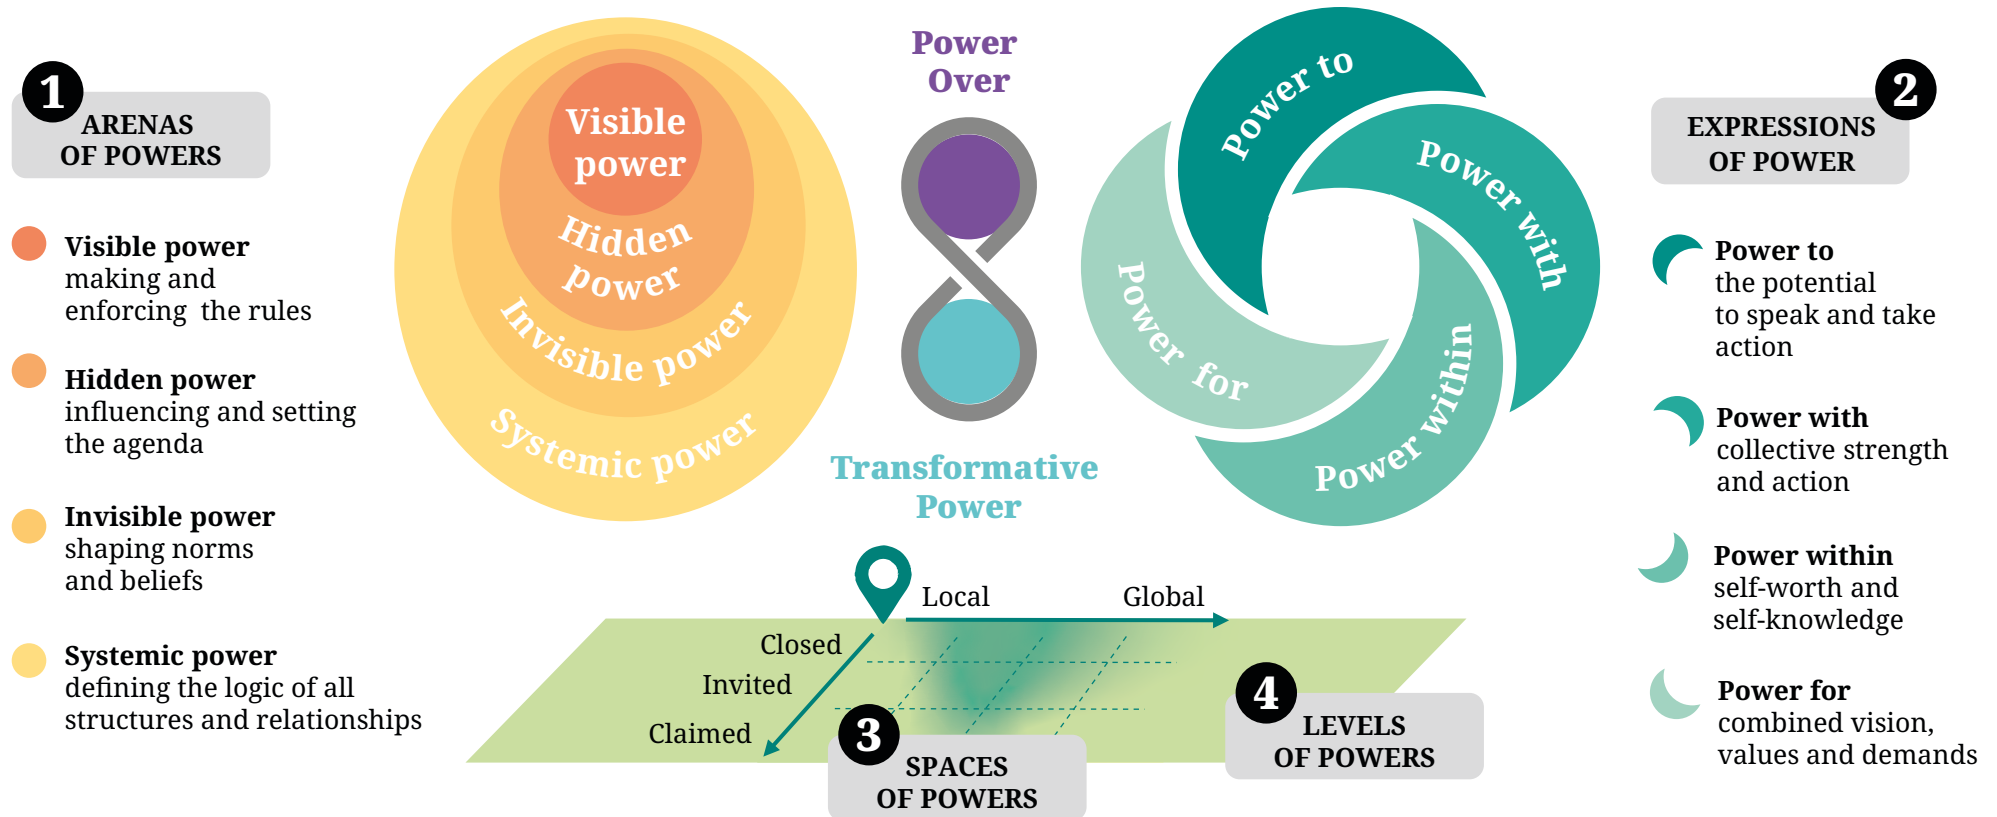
1 ARENAS OF POWERS

Visible power
making and enforcing the rules

Hidden power
influencing and setting the agenda

Invisible power
shaping norms and beliefs

Systemic power
defining the logic of all structures and relationships

Visible power

Hidden power

Invisible power

Systemic power

Power Over

Transformative Power

Power to

Power with

Power for

Power within

2 EXPRESSIONS OF POWER

Power to
the potential to speak and take action

Power with
collective strength and action

Power within
self-worth and self-knowledge

Power for
combined vision, values and demands

Local

Global

Closed

Invited

Claimed

3 SPACES OF POWERS

4 LEVELS OF POWERS